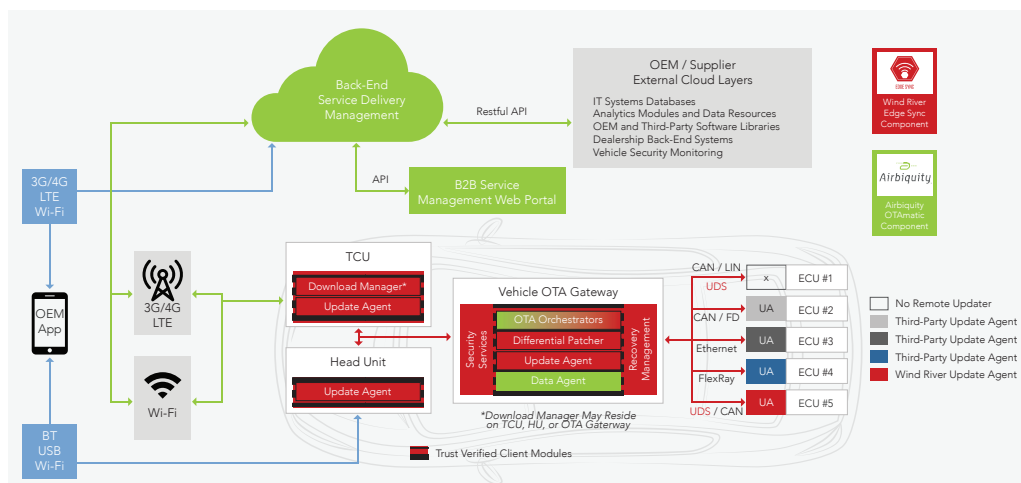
Back-End Service Delivery Management

OEM / Supplier External Cloud Layers

IT Systems Databases
Analytics Modules and Data Resources
OEM and Third-Party Software Libraries
Dealership Back-End Systems
Vehicle Security Monitoring

Restful API

API

B2B Service Management Web Portal

EDGE SYNC

Wind River Edge Sync Component

Airbiquity

Airbiquity OTAmatic Component

3G/4G LTE Wi-Fi

OEM App

BT USB Wi-Fi

3G/4G LTE

Wi-Fi

TCU

Download Manager*

Update Agent

Head Unit

Update Agent

Vehicle OTA Gateway

Security Services

OTA Orchestrators

Differential Patcher

Update Agent

Data Agent

Recovery Management

*Download Manager May Reside on TCU, HU, or OTA Gaterway

CAN / LIN

UDS

CAN / FD

Ethernet

FlexRay

UDS / CAN

x

ECU #1

UA

ECU #2

UA

ECU #3

UA

ECU #4

UA

ECU #5

No Remote Updater
Third-Party Update Agent
Third-Party Update Agent
Third-Party Update Agent
Wind River Update Agent

Trust Verified Client Modules